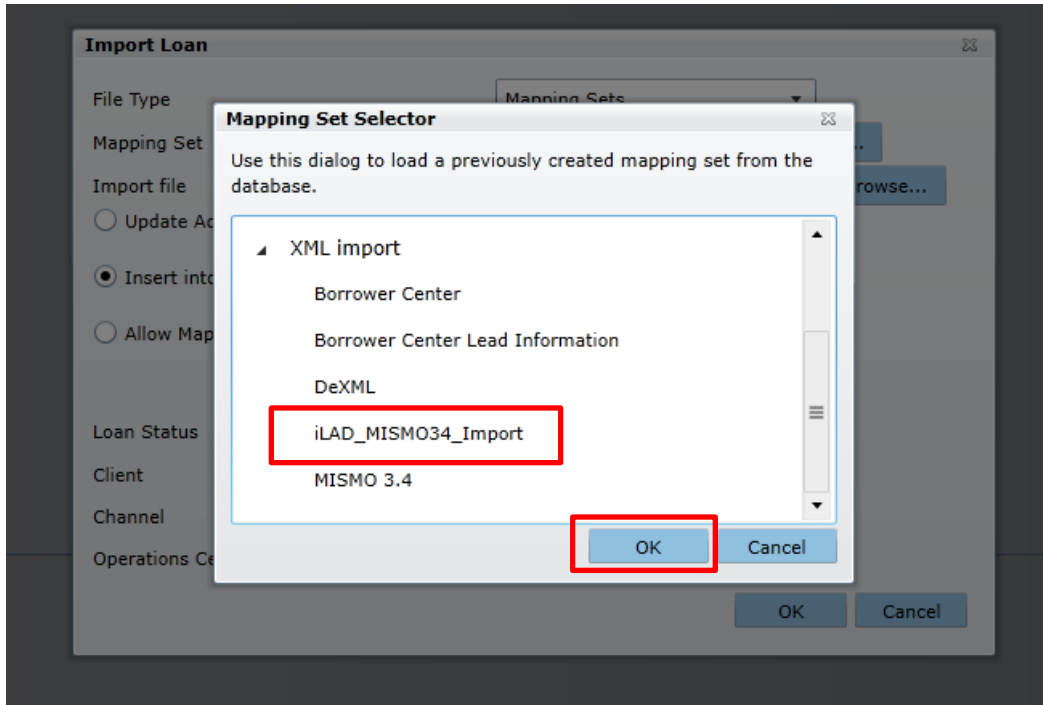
Import Loan

File Type
Mapping Sets
Mapping Set
Import file
rowse...
Update Ac
Insert into
Allow Map

Loan Status
Client
Channel
Operations Ce

Mapping Set Selector

Use this dialog to load a previously created mapping set from the database.

XML import
Borrower Center
Borrower Center Lead Information
DeXML
iLAD_MISMO34_Import
MISMO 3.4

OK
Cancel

OK
Cancel